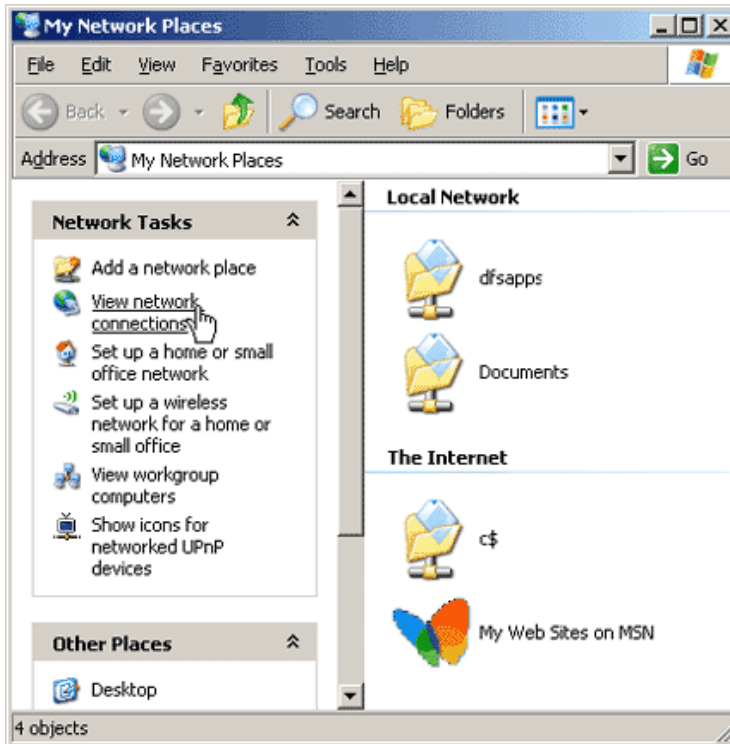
My Network Places

File Edit View Favorites Tools Help

Back Search Folders

Address My Network Places Go

Network Tasks

Add a network place

View network connections

Set up a home or small office network

Set up a wireless network for a home or small office

View workgroup computers

Show icons for networked UPnP devices

Other Places

Desktop

Local Network

dfsapps

Documents

The Internet

c$

My Web Sites on MSN

4 objects